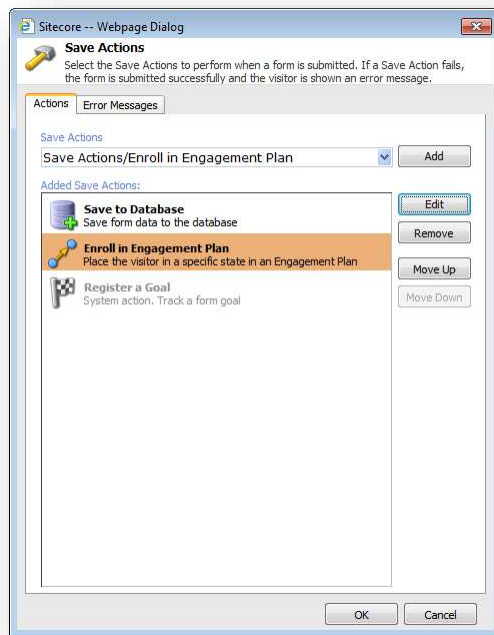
Sitecore -- Webpage Dialog

Save Actions

Select the Save Actions to perform when a form is submitted. If a Save Action fails, the form is submitted successfully and the visitor is shown an error message.

Actions | Error Messages

Save Actions

Save Actions/Enroll in Engagement Plan

Add

Added Save Actions:

Save to Database
Save form data to the database

Enroll in Engagement Plan
Place the visitor in a specific state in an Engagement Plan

Register a Goal
System action. Track a form goal

Edit

Remove

Move Up

Move Down

OK

Cancel